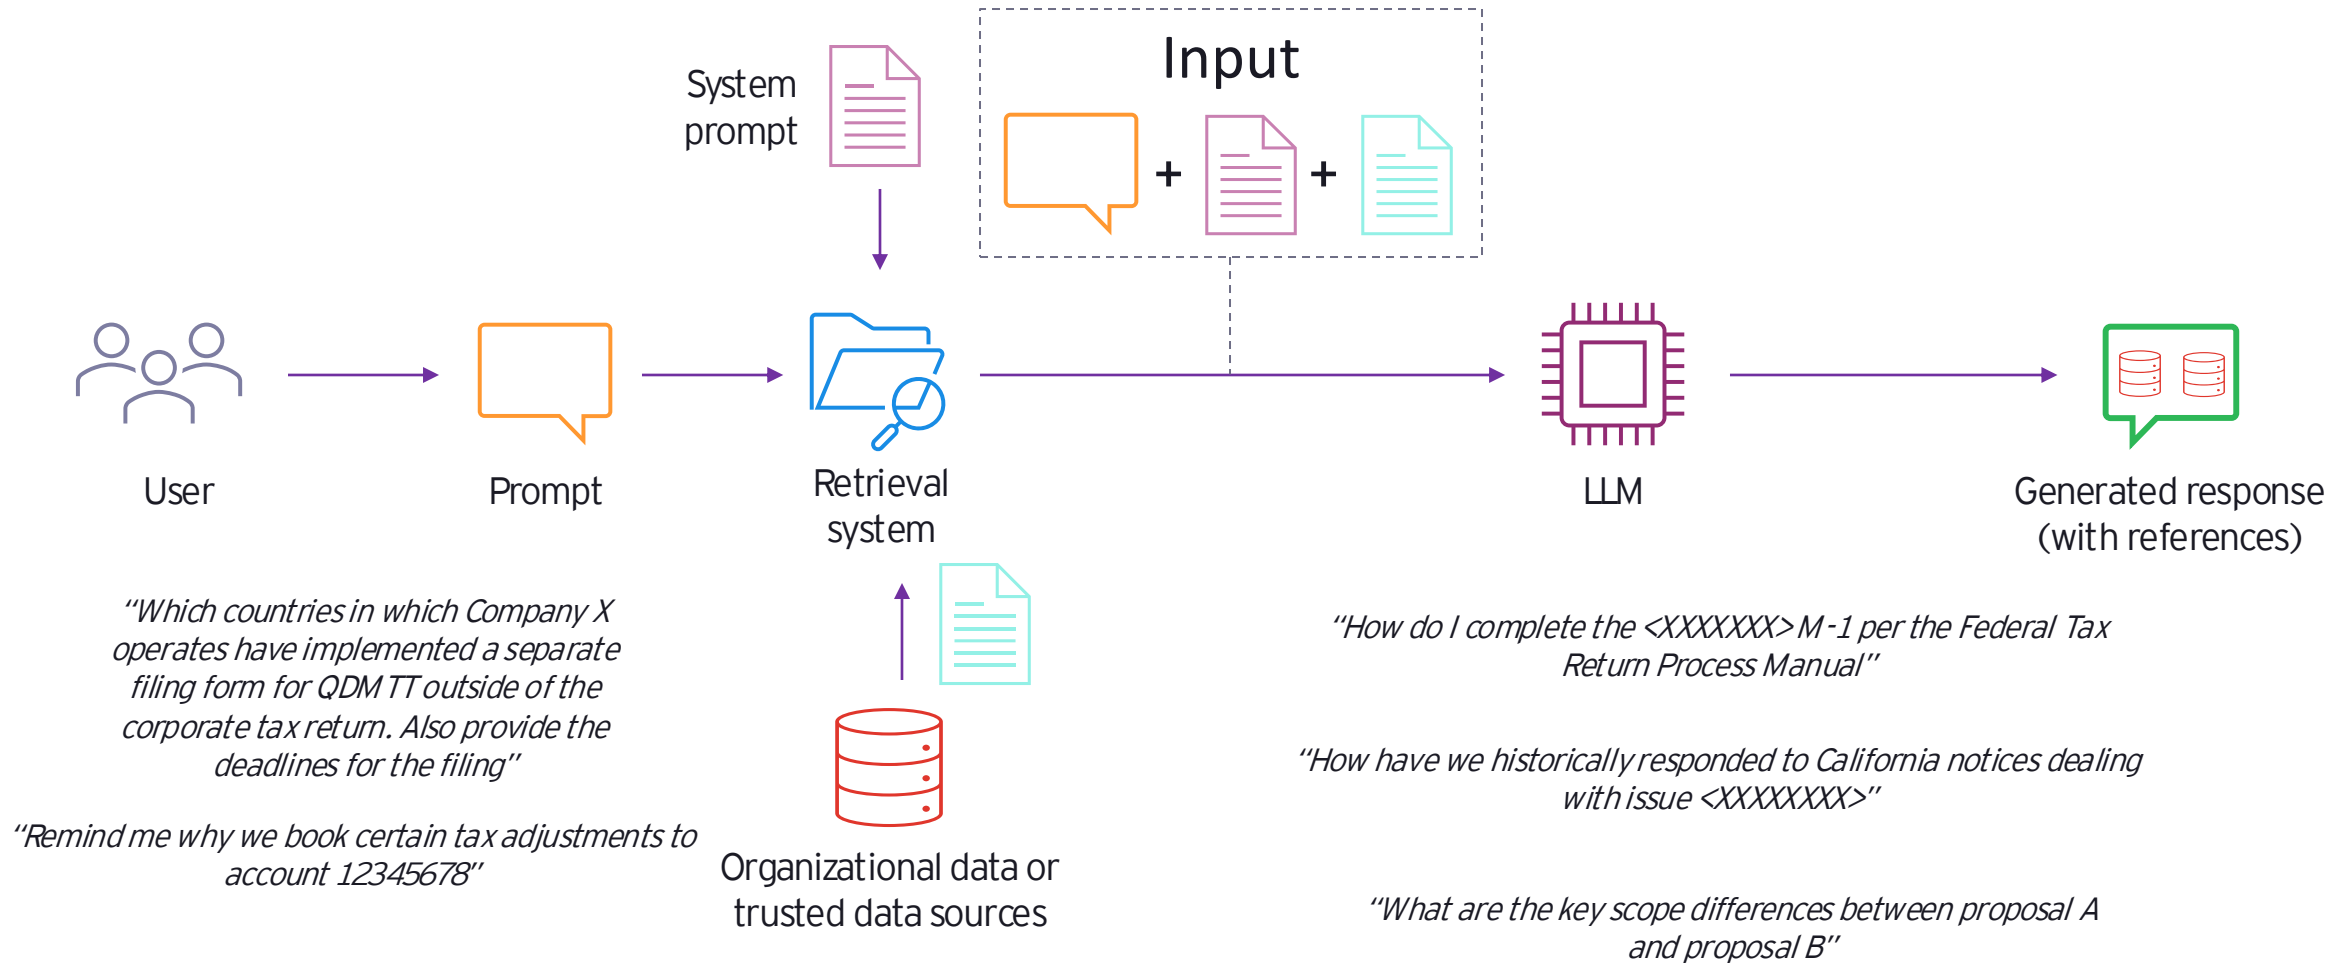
System prompt

Input

+ +

User

Prompt

Retrieval system

LLM

Generated response (with references)

"Which countries in which Company X operates have implemented a separate filing form for QDM TT outside of the corporate tax return. Also provide the deadlines for the filing"

"Remind me why we book certain tax adjustments to account 12345678"

Organizational data or trusted data sources

"How do I complete the <XXXXXXX> M-1 per the Federal Tax Return Process Manual"

"How have we historically responded to California notices dealing with issue <XXXXXXX>"

"What are the key scope differences between proposal A and proposal B"